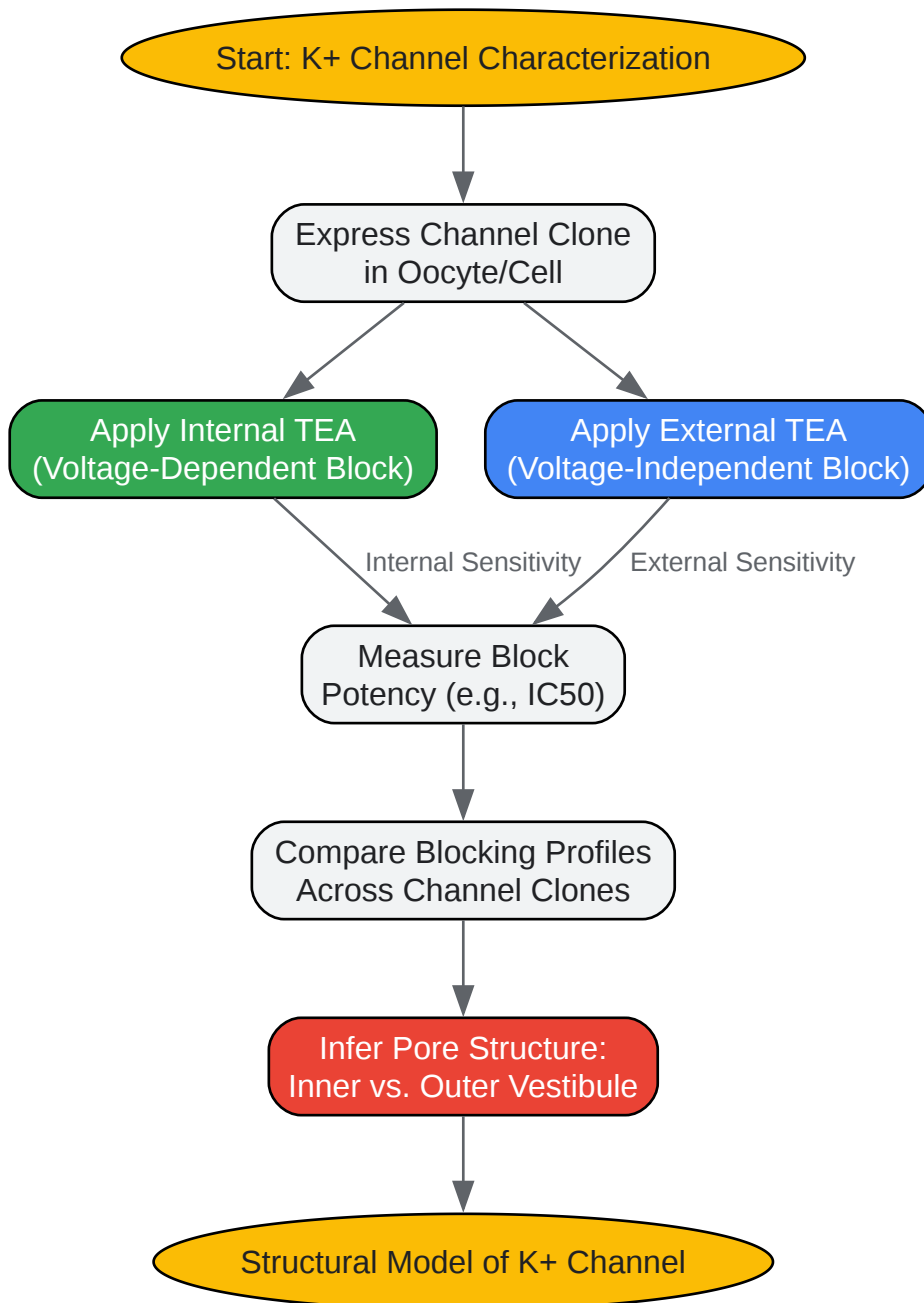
Start: K+ Channel Characterization

Express Channel Clone in Oocyte/Cell

Apply Internal TEA (Voltage-Dependent Block)

Apply External TEA (Voltage-Independent Block)

Internal Sensitivity

External Sensitivity

Measure Block Potency (e.g., IC50)

Compare Blocking Profiles Across Channel Clones

Infer Pore Structure: Inner vs. Outer Vestibule

Structural Model of K+ Channel